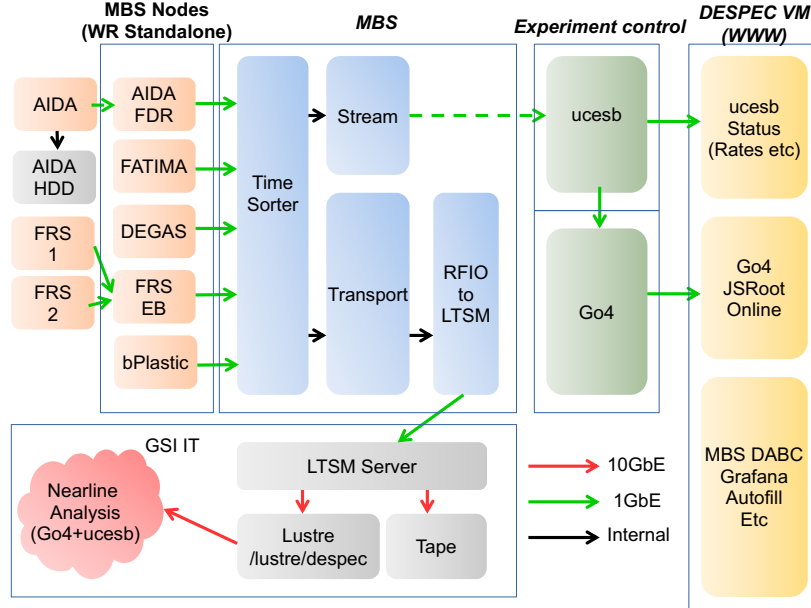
MBS Nodes (WR Standalone)

MBS

Experiment control

DESPEC VM (WWW)

AIDA

AIDA HDD

FRS 1

FRS 2

AIDA FDR

FATIMA

DEGAS

FRS EB

bPlastic

Time Sorter

Stream

Transport

RFIO to LTSM

ucesb

Go4

ucesb Status (Rates etc)

Go4 JSRoot Online

MBS DABC Grafana Autofill Etc

GSI IT

Nearline Analysis (Go4+ucesb)

LTSM Server

Lustre /lustre/despec

Tape

10GbE

1GbE

Internal